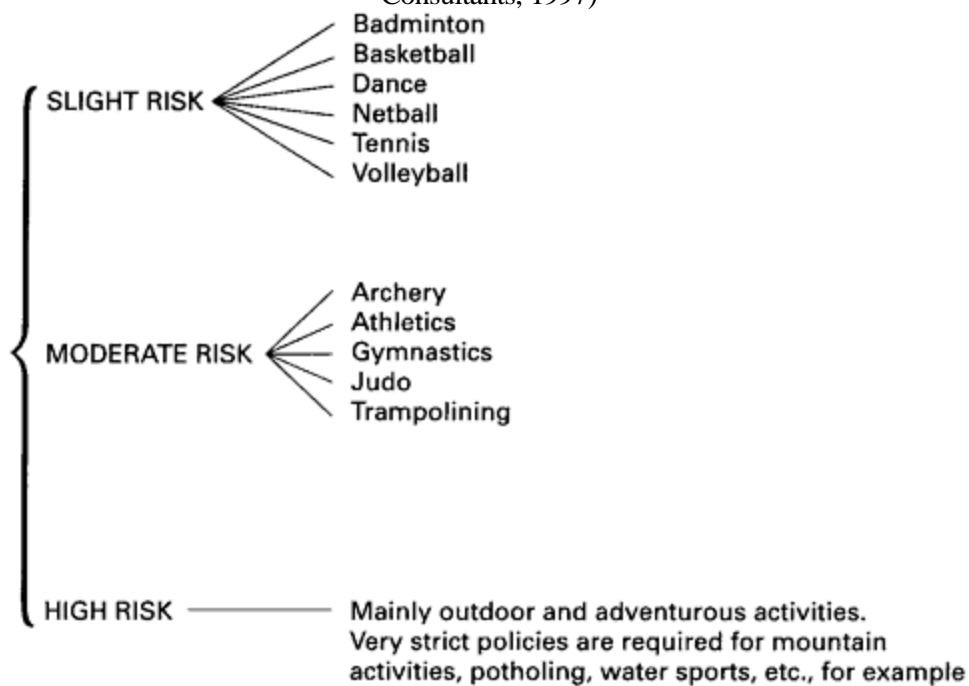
Consultants, 1997)

SLIGHT RISK
Badminton
Basketball
Dance
Netball
Tennis
Volleyball

MODERATE RISK
Archery
Athletics
Gymnastics
Judo
Trampolining

HIGH RISK
Mainly outdoor and adventurous activities. Very strict policies are required for mountain activities, potholing, water sports, etc., for example